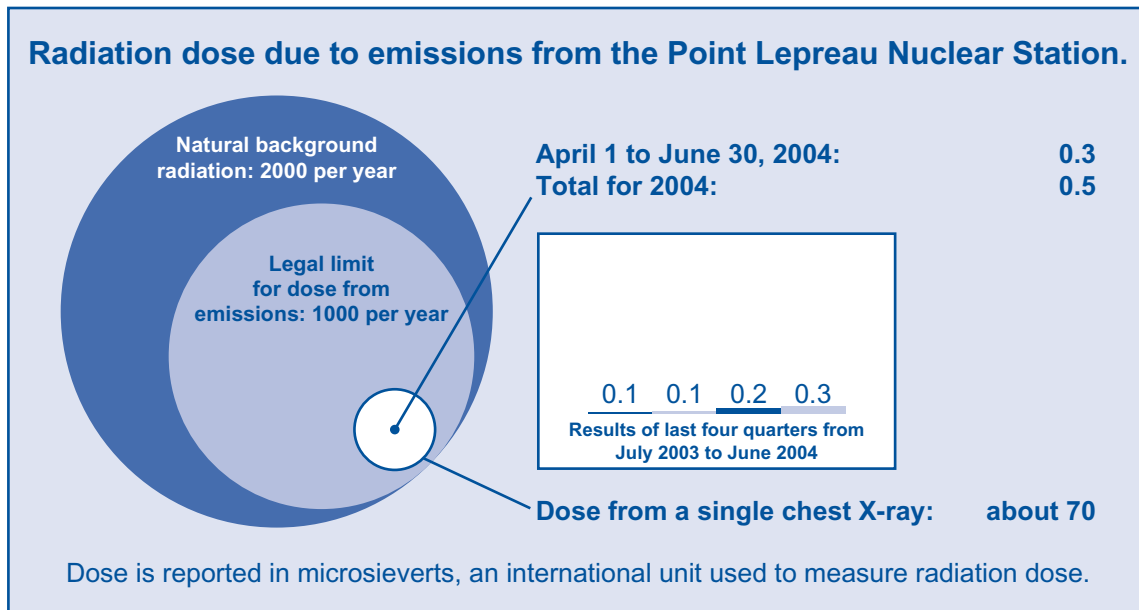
Radiation dose due to emissions from the Point Lepreau Nuclear Station.

Natural background radiation: 2000 per year

Legal limit for dose from emissions: 1000 per year

April 1 to June 30, 2004: 0.3
Total for 2004: 0.5

0.1 0.1 0.2 0.3
Results of last four quarters from July 2003 to June 2004

Dose from a single chest X-ray: about 70

Dose is reported in microsieverts, an international unit used to measure radiation dose.